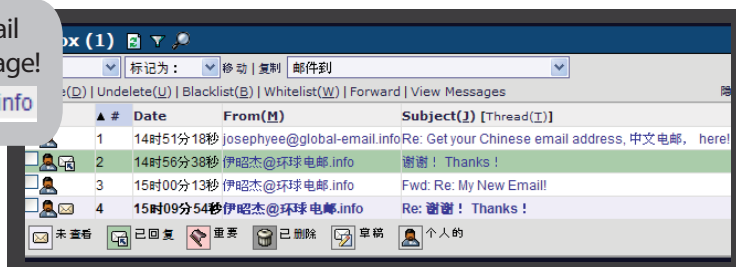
ail
age!
Info

ox (1)

标记为： 移动 | 复制 邮件到

e(D) | Undelete(U) | Blacklist(B) | Whitelist(W) | Forward | View Messages

| ▲ # | Date | From(M) | Subject(J) [Thread(T)] |
|---|---|---|---|
| 1 | 14时51分18秒 | josephyee@global-email.info | Re: Get your Chinese email address, 中文电邮， here! |
| 2 | 14时56分38秒 | 伊昭杰@环球电邮.info | 谢谢！ Thanks！ |
| 3 | 15时00分13秒 | 伊昭杰@环球电邮.info | Fwd: Re: My New Email! |
| 4 | 15时09分54秒 | 伊昭杰@环球电邮.info | Re: 谢谢！ Thanks！ |

未查看 已回复 重要 已删除 草稿 个人的